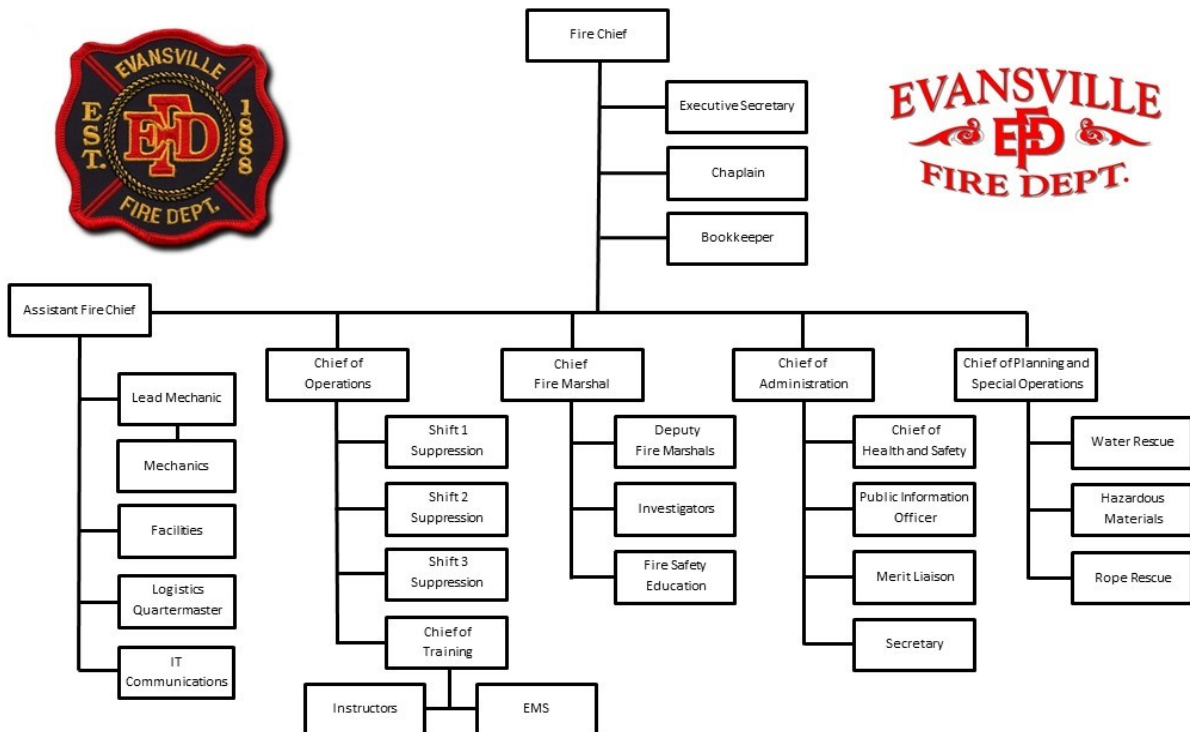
EVANSVILLE
EST. 1888
EFD
FIRE DEPT.

Fire Chief

Executive Secretary

Chaplain

Bookkeeper

EVANSVILLE
EFD
FIRE DEPT.

Assistant Fire Chief

Lead Mechanic

Mechanics

Facilities

Logistics Quartermaster

IT Communications

Chief of Operations

Shift 1 Suppression

Shift 2 Suppression

Shift 3 Suppression

Chief of Training

Instructors

EMS

Chief Fire Marshal

Deputy Fire Marshals

Investigators

Fire Safety Education

Chief of Administration

Chief of Health and Safety

Public Information Officer

Merit Liaison

Secretary

Chief of Planning and Special Operations

Water Rescue

Hazardous Materials

Rope Rescue